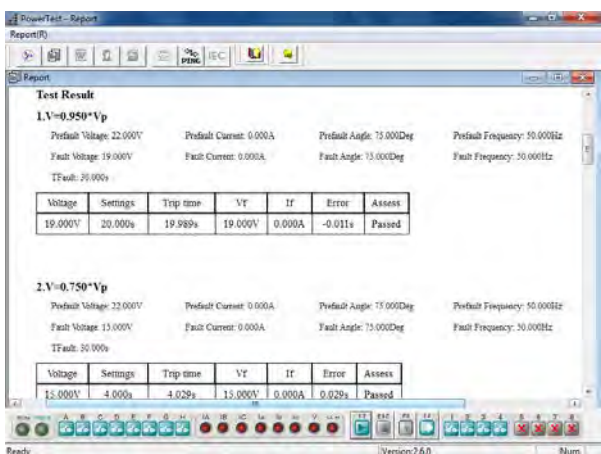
PowerTest - Report
Report(R)
PING IEC
Report

Test Result

1.V=0.950*Vp

Prefault Voltage: 22.000V Prefault Current: 0.000A Prefault Angle: 75.000Deg Prefault Frequency: 50.000Hz

Fault Voltage: 19.000V Fault Current: 0.000A Fault Angle: 75.000Deg Fault Frequency: 50.000Hz

TFault: 30.000s

| Voltage | Settings | Trip time | Vf | If | Error | Assess |
|---|---|---|---|---|---|---|
| 19.000V | 20.000s | 19.989s | 19.000V | 0.000A | -0.011s | Passed |

2.V=0.750*Vp

Prefault Voltage: 22.000V Prefault Current: 0.000A Prefault Angle: 75.000Deg Prefault Frequency: 50.000Hz

Fault Voltage: 15.000V Fault Current: 0.000A Fault Angle: 75.000Deg Fault Frequency: 50.000Hz

TFault: 30.000s

| Voltage | Settings | Trip time | Vf | If | Error | Assess |
|---|---|---|---|---|---|---|
| 15.000V | 4.000s | 4.029s | 15.000V | 0.000A | 0.029s | Passed |

A B C D E F G H IA IB IC Ia Ib Ic V
1 2 3 4 5 6 7 8

Ready Version:2.6.0 Num